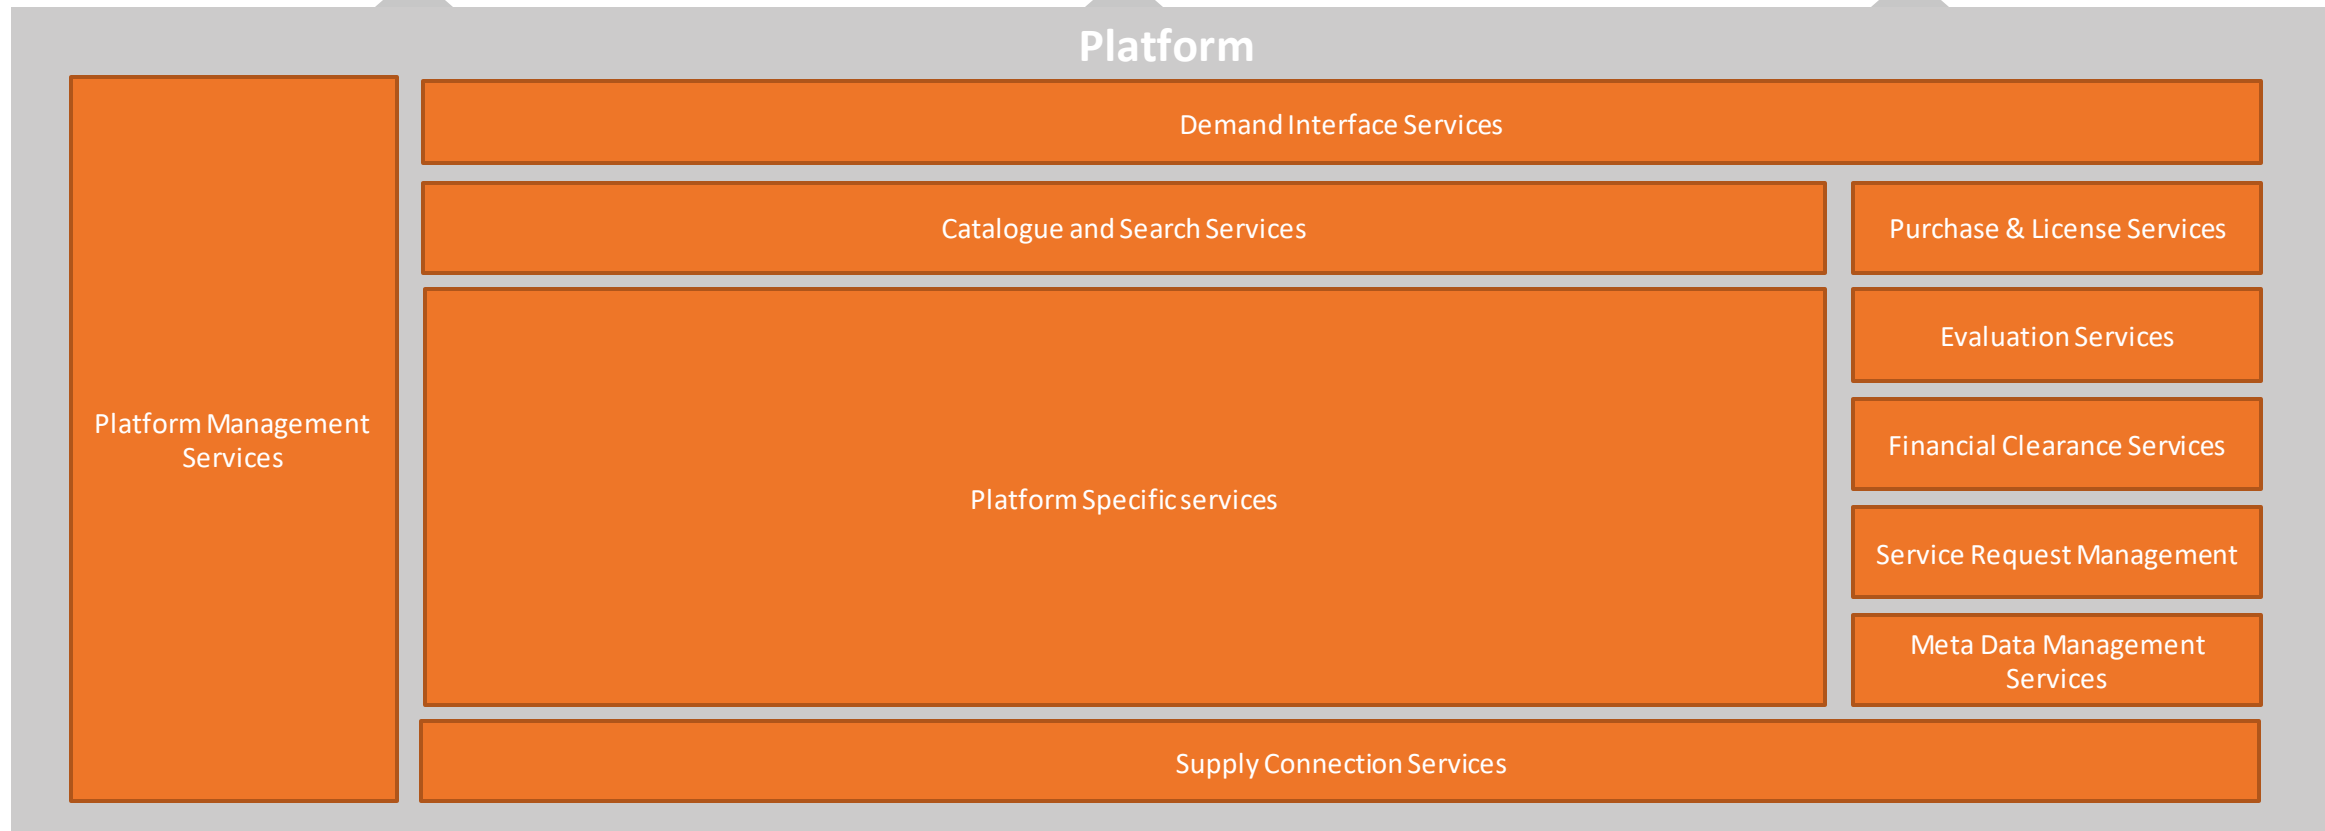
Platform

Platform Management Services

Demand Interface Services

Catalogue and Search Services

Purchase & License Services

Evaluation Services

Platform Specific services

Financial Clearance Services

Service Request Management

Meta Data Management Services

Supply Connection Services